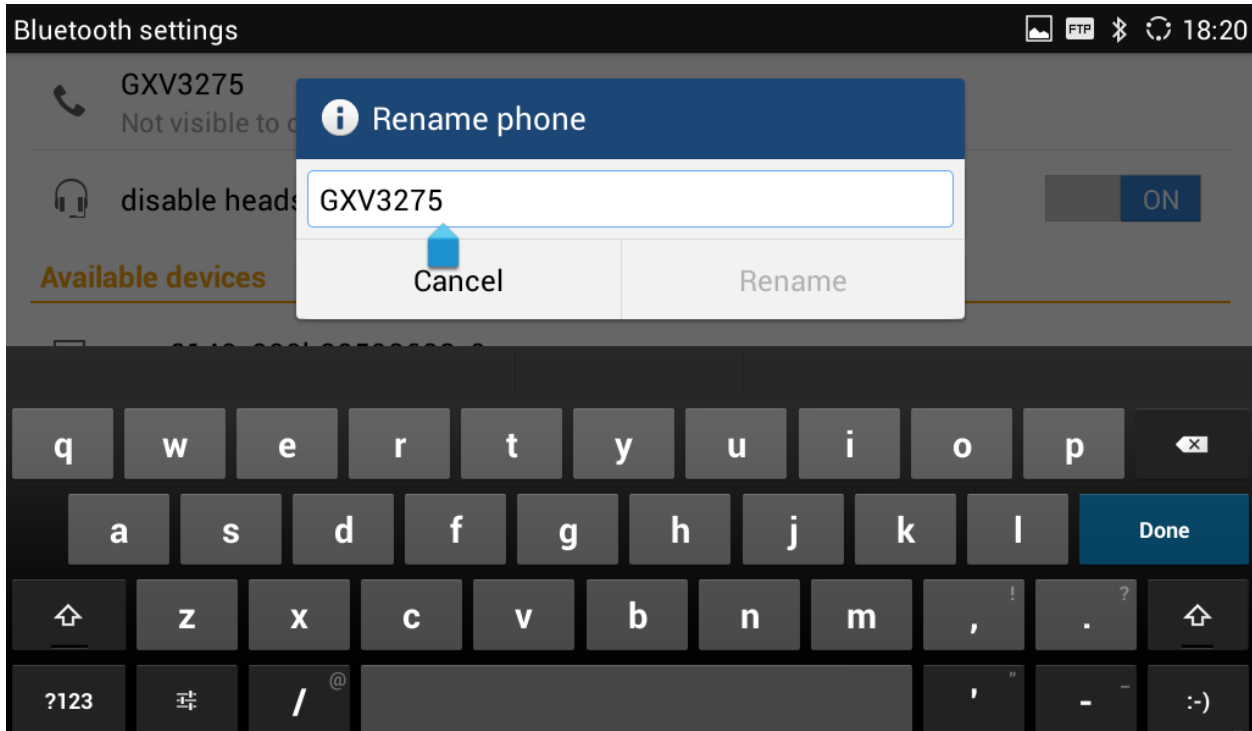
Bluetooth settings FTP 18:20

GXV3275
Not visible to o

disable heads

ON

Available devices

Rename phone

GXV3275

Cancel Rename

q w e r t y u i o p

a s d f g h j k l Done

z x c v b n m , ! . ?

?123 / @ ' " - _ :-)